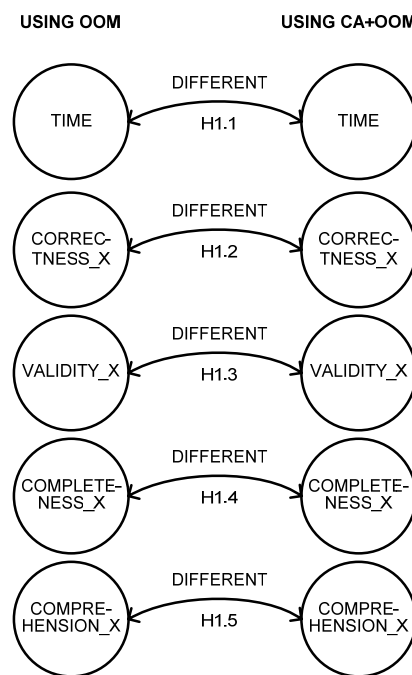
USING OOM

USING CA+OOM

TIME

DIFFERENT

H1.1

TIME

CORRECTNESS_X

DIFFERENT

H1.2

CORRECTNESS_X

VALIDITY_X

DIFFERENT

H1.3

VALIDITY_X

COMPLETENESS_X

DIFFERENT

H1.4

COMPLETENESS_X

COMPREHENSION_X

DIFFERENT

H1.5

COMPREHENSION_X